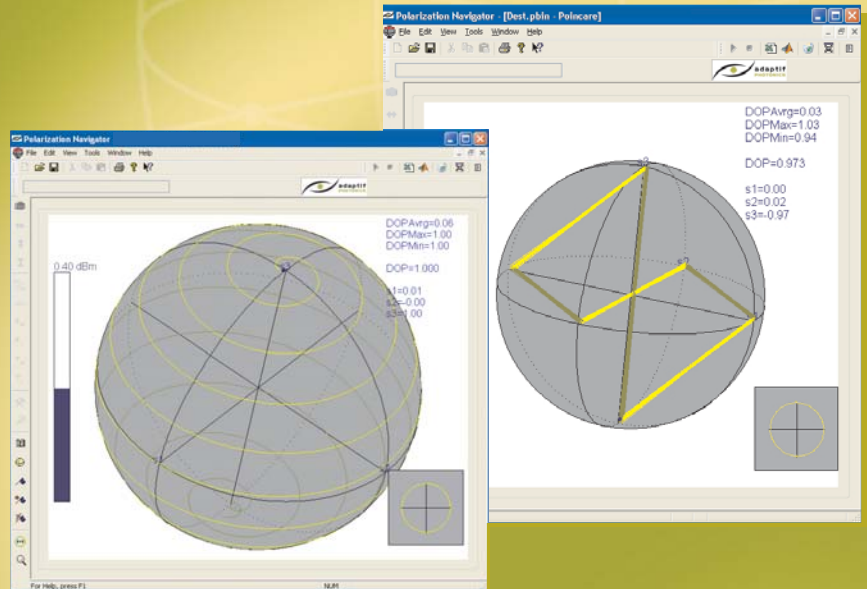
Polarization Navigator - [Dest.pbin - Poincare]

File Edit View Tools Window Help

adaptif

DOPAvrg=0.03
DOPMax=1.03
DOPMin=0.94

DOP=0.973

s1=0.00
s2=0.02
s3=-0.97

Polarization Navigator

File Edit View Tools Window Help

adaptif

DOPAvrg=0.06
DOPMax=1.00
DOPMin=1.00

DOP=1.000

s1=0.01
s2=-0.00
s3=1.00

0.40 dBm

For Help, press F1

NUM